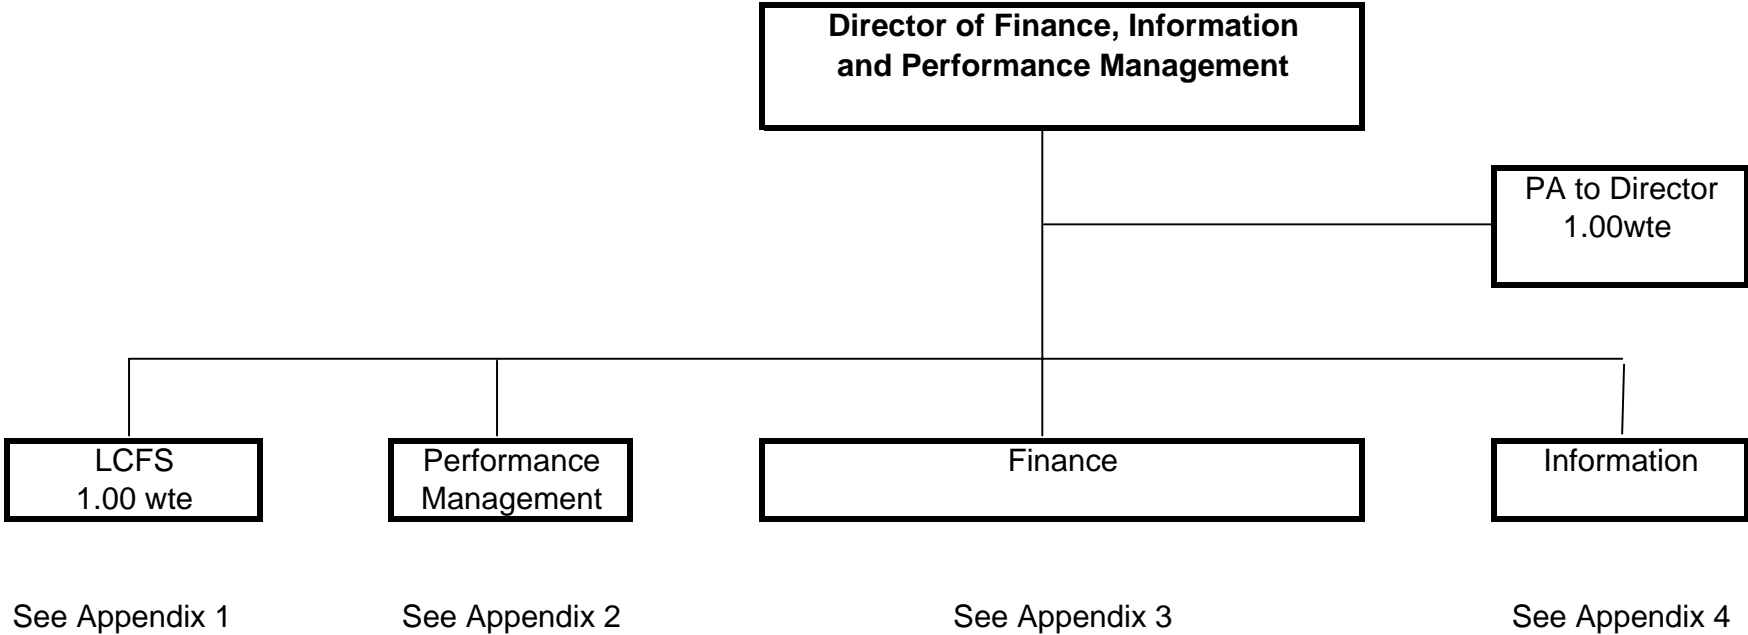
Director of Finance, Information and Performance Management

PA to Director
1.00wte

LCFS
1.00 wte

Performance Management

Finance

Information

See Appendix 1

See Appendix 2

See Appendix 3

See Appendix 4